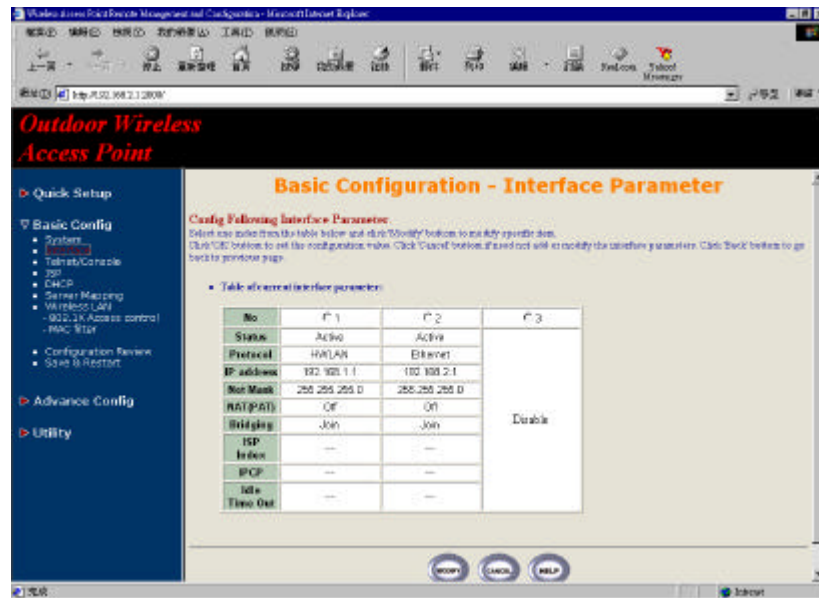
Wireless Access Point Remote Management and Configuration - Microsoft Internet Explorer

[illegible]

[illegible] http://192.168.2.1:2000/

Outdoor Wireless Access Point

▷ Quick Setup

▽ Basic Config
• System
• Interface
• Telnet/Console
• ISP
• DHCP
• Server Mapping
• Wireless LAN
- 802.1X Access control
- MAC filter

• Configuration Review
• Save & Restart

▷ Advance Config

▷ Utility

Basic Configuration - Interface Parameter

Config Following Interface Parameter:
Select one index from the table below and click 'Modify' button to modify specific item.
Click 'OK' button to set the configuration value. Click 'Cancel' button if need not add or modify the interface parameters. Click 'Back' button to go back to previous page.

• Table of current interface parameter:

| No | ○ 1 | ○ 2 | ○ 3 |
|---|---|---|---|
| Status | Active | Active | Disable |
| Protocol | WLAN | Ethernet | |
| IP address | 192.168.1.1 | 192.168.2.1 | |
| Net Mask | 255.255.255.0 | 255.255.255.0 | |
| NAT(PAT) | Off | Off | |
| Bridging | Join | Join | |
| ISP Index | --- | --- | |
| IPCP | --- | --- | |
| Idle Time Out | --- | --- | |

MODIFY CANCEL HELP

Internet